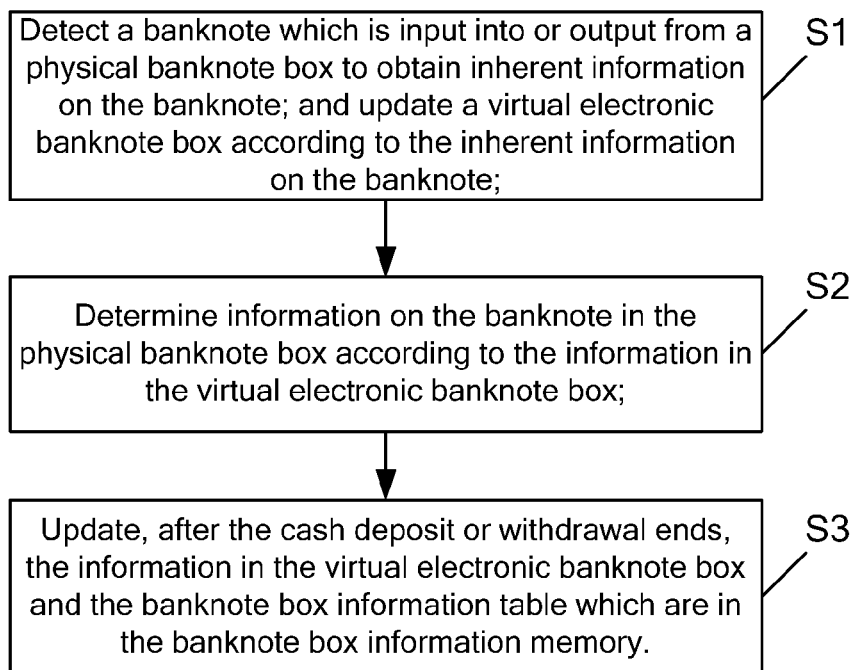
Detect a banknote which is input into or output from a physical banknote box to obtain inherent information on the banknote; and update a virtual electronic banknote box according to the inherent information on the banknote;

S1

Determine information on the banknote in the physical banknote box according to the information in the virtual electronic banknote box;

S2

Update, after the cash deposit or withdrawal ends, the information in the virtual electronic banknote box and the banknote box information table which are in the banknote box information memory.

S3